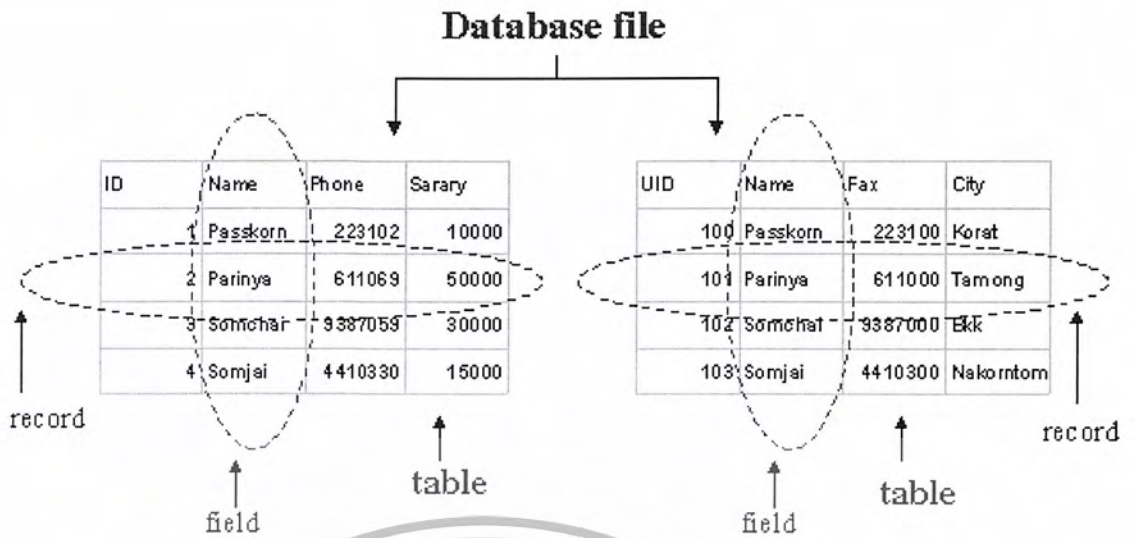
Database file

| ID | Name | Phone | Sarary |
|---|---|---|---|
| 1 | Passkorn | 223102 | 10000 |
| 2 | Parinya | 611069 | 50000 |
| 3 | Somchai | 9387059 | 30000 |
| 4 | Somjai | 4410330 | 15000 |

| UID | Name | Fax | City |
|---|---|---|---|
| 100 | Passkorn | 223100 | Korat |
| 101 | Parinya | 611000 | Tamong |
| 102 | Somchai | 9387000 | Bkk |
| 103 | Somjai | 4410300 | Nakorntom |

record

field

table

field

table

record